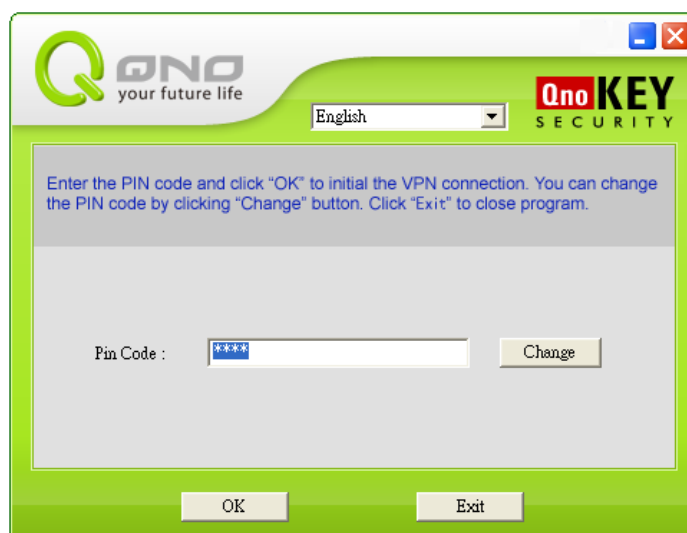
QNO
your future life

English

QnoKEY
SECURITY

Enter the PIN code and click “OK” to initial the VPN connection. You can change the PIN code by clicking “Change” button. Click “Exit” to close program.

Pin Code : ****

Change

OK

Exit